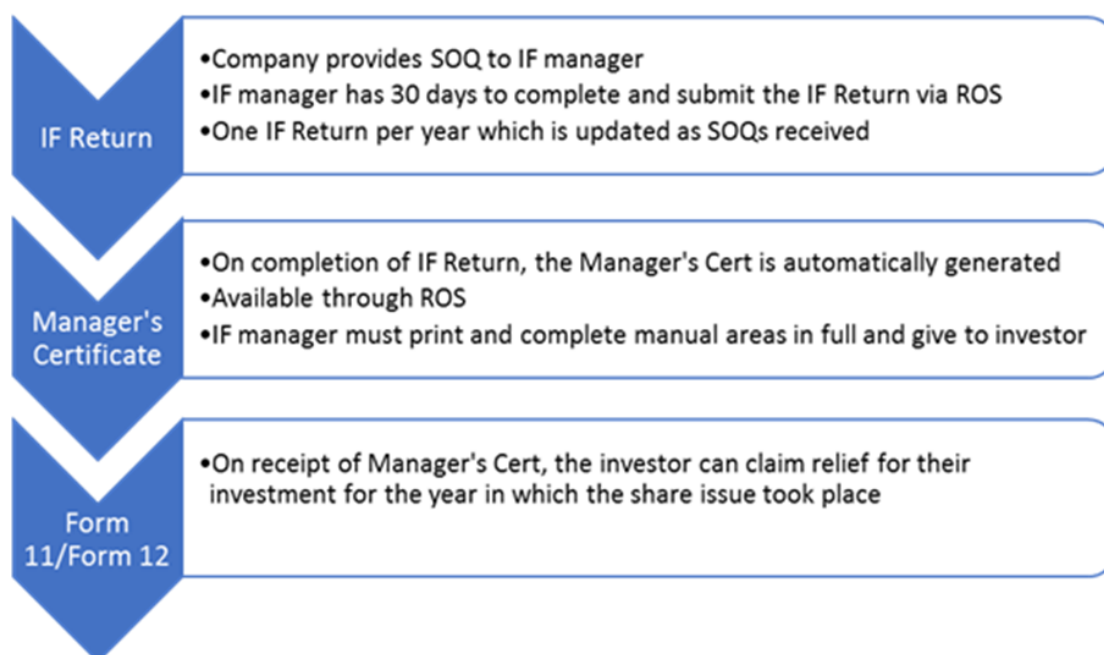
IF Return

•Company provides SOQ to IF manager
•IF manager has 30 days to complete and submit the IF Return via ROS
•One IF Return per year which is updated as SOQs received

Manager's Certificate

•On completion of IF Return, the Manager's Cert is automatically generated
•Available through ROS
•IF manager must print and complete manual areas in full and give to investor

Form 11/Form 12

•On receipt of Manager's Cert, the investor can claim relief for their investment for the year in which the share issue took place